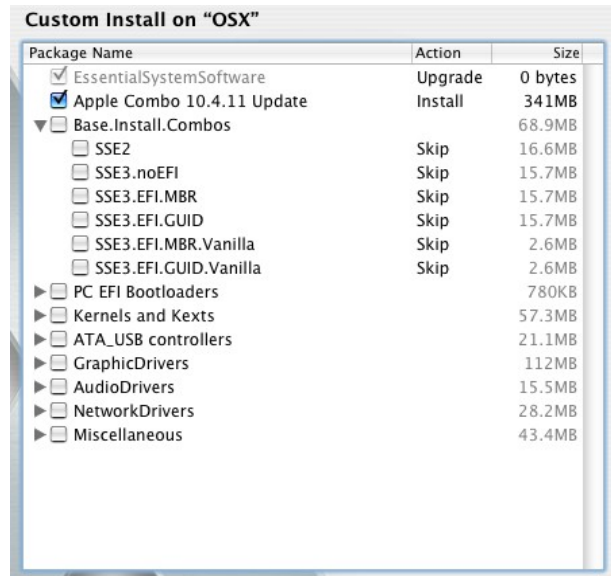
Custom Install on "OSX"

| Package Name | Action | Size |
|---|---|---|
| EssentialSystemSoftware | Upgrade | 0 bytes |
| Apple Combo 10.4.11 Update | Install | 341MB |
| Base.Install.Combos | | 68.9MB |
| SSE2 | Skip | 16.6MB |
| SSE3.noEFI | Skip | 15.7MB |
| SSE3.EFI.MBR | Skip | 15.7MB |
| SSE3.EFI.GUID | Skip | 15.7MB |
| SSE3.EFI.MBR.Vanilla | Skip | 2.6MB |
| SSE3.EFI.GUID.Vanilla | Skip | 2.6MB |
| PC EFI Bootloaders | | 780KB |
| Kernels and Kexts | | 57.3MB |
| ATA_USB controllers | | 21.1MB |
| GraphicDrivers | | 112MB |
| AudioDrivers | | 15.5MB |
| NetworkDrivers | | 28.2MB |
| Miscellaneous | | 43.4MB |